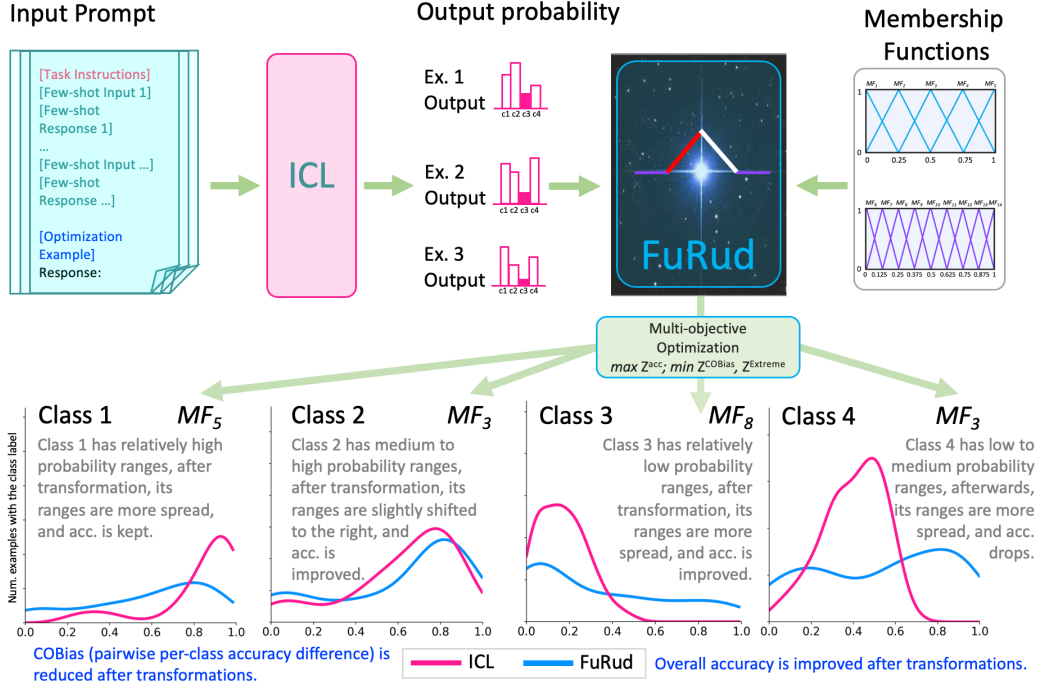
Input Prompt

Output probability

Membership Functions

[Task Instructions]
[Few-shot Input 1]
[Few-shot Response 1]
...
[Few-shot Input ...]
[Few-shot Response ...]

[Optimization Example]
Response:

ICL

Ex. 1 Output

Ex. 2 Output

Ex. 3 Output

c1 c2 c3 c4

FuRud

$MF_1$ $MF_2$ $MF_3$ $MF_4$ $MF_5$
1
0
0 0.25 0.5 0.75 1

$MF_6$ $MF_7$ $MF_8$ $MF_9$ $MF_{10}$ $MF_{11}$ $MF_{12}$ $MF_{13}$ $MF_{14}$
1
0
0 0.125 0.25 0.375 0.5 0.625 0.75 0.875 1

Multi-objective Optimization
max $Z^{acc}$; min $Z^{COBias}$, $Z^{Extreme}$

Class 1 $MF_5$
Class 1 has relatively high probability ranges, after transformation, its ranges are more spread, and acc. is kept.

Class 2 $MF_3$
Class 2 has medium to high probability ranges, after transformation, its ranges are slightly shifted to the right, and acc. is improved.

Class 3 $MF_8$
Class 3 has relatively low probability ranges, after transformation, its ranges are more spread, and acc. is improved.

Class 4 $MF_3$
Class 4 has low to medium probability ranges, afterwards, its ranges are more spread, and acc. drops.

Num. examples with the class label

0.0 0.2 0.4 0.6 0.8 1.0
0.0 0.2 0.4 0.6 0.8 1.0
0.0 0.2 0.4 0.6 0.8 1.0
0.0 0.2 0.4 0.6 0.8 1.0

COBias (pairwise per-class accuracy difference) is reduced after transformations.

ICL
FuRud

Overall accuracy is improved after transformations.